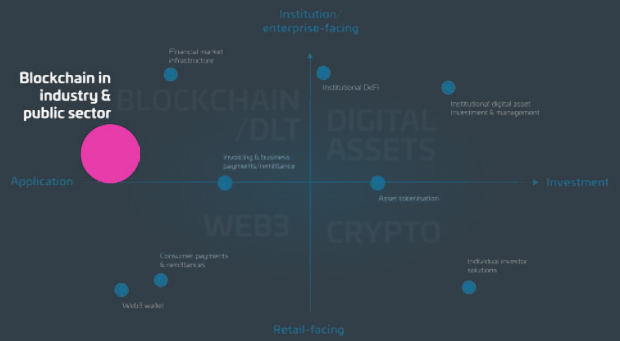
Institution/
enterprise-facing

Financial market infrastructure

Blockchain in industry & public sector

BLOCKCHAIN /DLT

Institutional DeFi

Institutional digital asset investment & management

DIGITAL ASSETS

Invoicing & business payments/remittance

Application

Investment

Asset tokenisation

WEB3

CRYPTO

Consumer payments & remittances

Individual investor solutions

Web3 wallet

Retail-facing